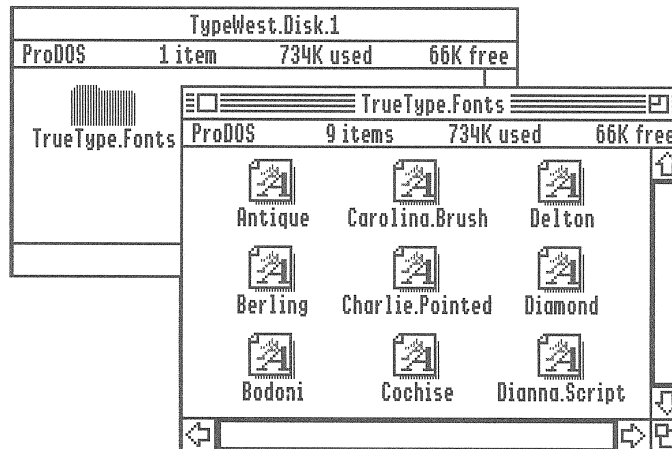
TypeWest.Disk.1

ProDOS 1 item 734K used 66K free

TrueType.Fonts

TrueType.Fonts

ProDOS 9 items 734K used 66K free

Antique

Carolina.Brush

Delton

Berling

Charlie.Pointed

Diamond

Bodoni

Cochise

Dianna.Script